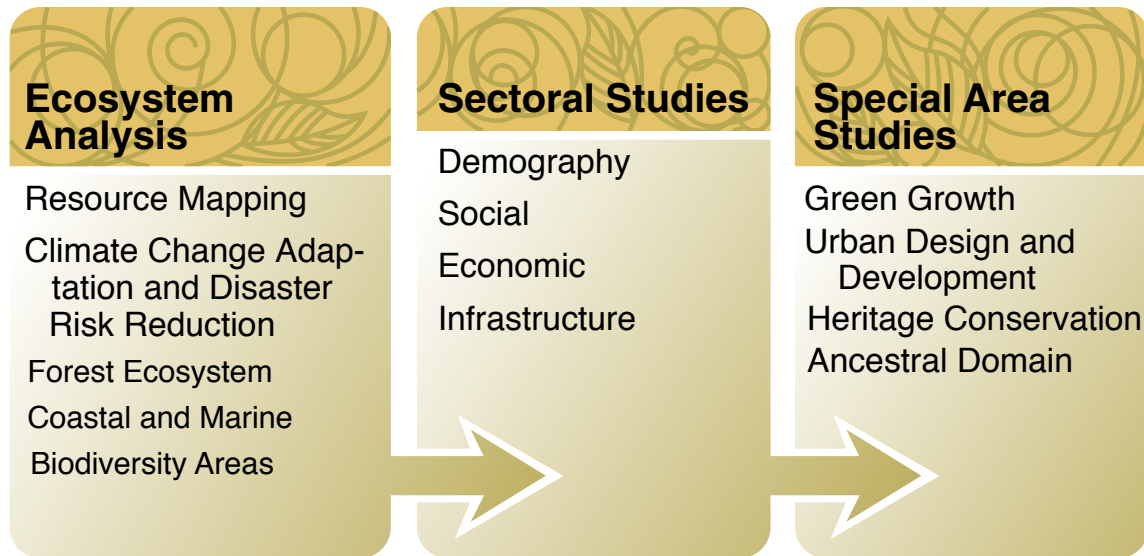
Ecosystem Analysis

Resource Mapping

Climate Change Adaptation and Disaster Risk Reduction

Forest Ecosystem

Coastal and Marine

Biodiversity Areas

Sectoral Studies

Demography

Social

Economic

Infrastructure

Special Area Studies

Green Growth

Urban Design and Development

Heritage Conservation

Ancestral Domain